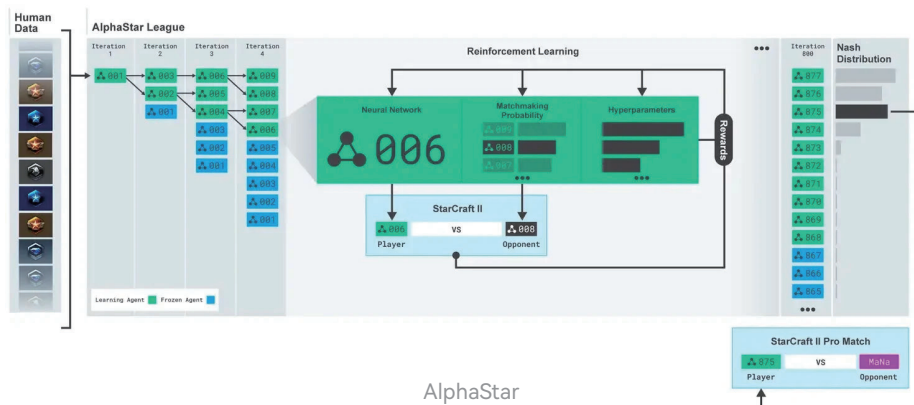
Human Data

AlphaStar League

Iteration 1

Iteration 2

Iteration 3

Iteration 4

001

005

006

009

002

005

008

001

004

007

003

006

002

005

001

004

003

002

001

Reinforcement Learning

Neural Network

006

Matchmaking Probability

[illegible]

008

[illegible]

•••

Hyperparameters

•••

Rewards

StarCraft II

006

VS

008

Player

Opponent

Learning Agent

Frozen Agent

•••

Iteration 800

877

876

875

874

873

872

871

870

869

868

867

866

865

•••

Nash Distribution

StarCraft II Pro Match

875

VS

MaNa

Player

Opponent

AlphaStar